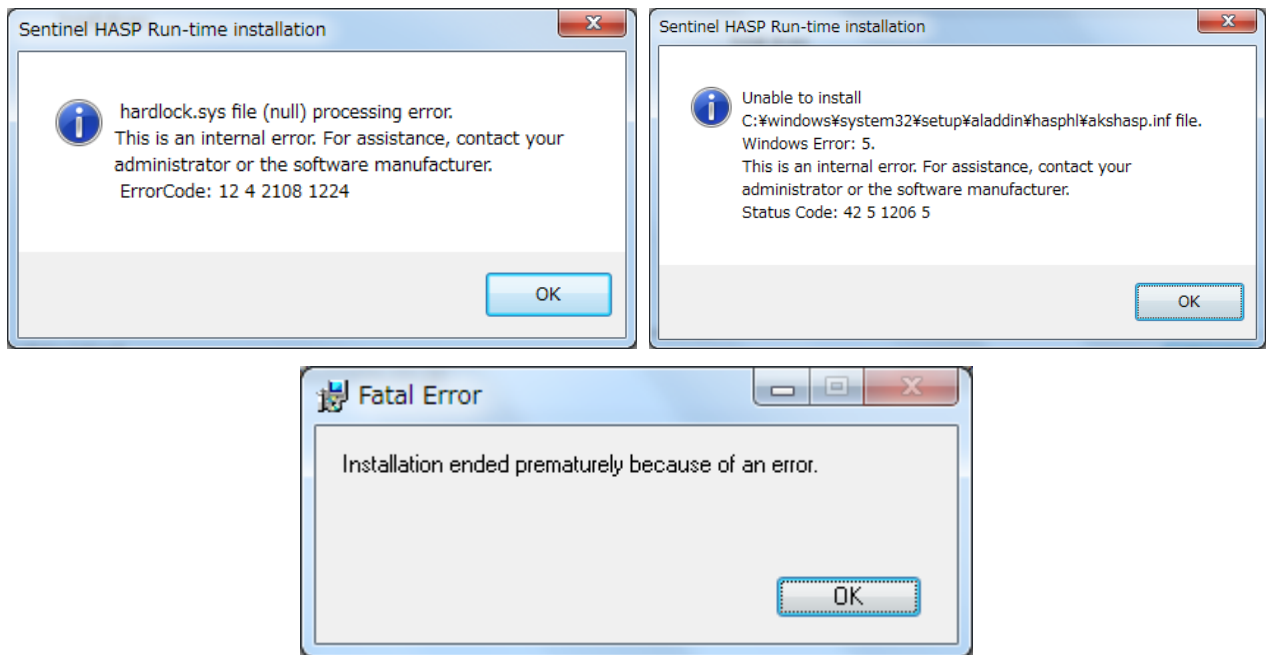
Sentinel HASP Run-time installation

hardlock.sys file (null) processing error.
This is an internal error. For assistance, contact your administrator or the software manufacturer.
ErrorCode: 12 4 2108 1224

OK

Sentinel HASP Run-time installation

Unable to install
C:¥windows¥system32¥setup¥aladdin¥hasphl¥akshasp.inf file.
Windows Error: 5.
This is an internal error. For assistance, contact your administrator or the software manufacturer.
Status Code: 42 5 1206 5

OK

Fatal Error

Installation ended prematurely because of an error.

OK